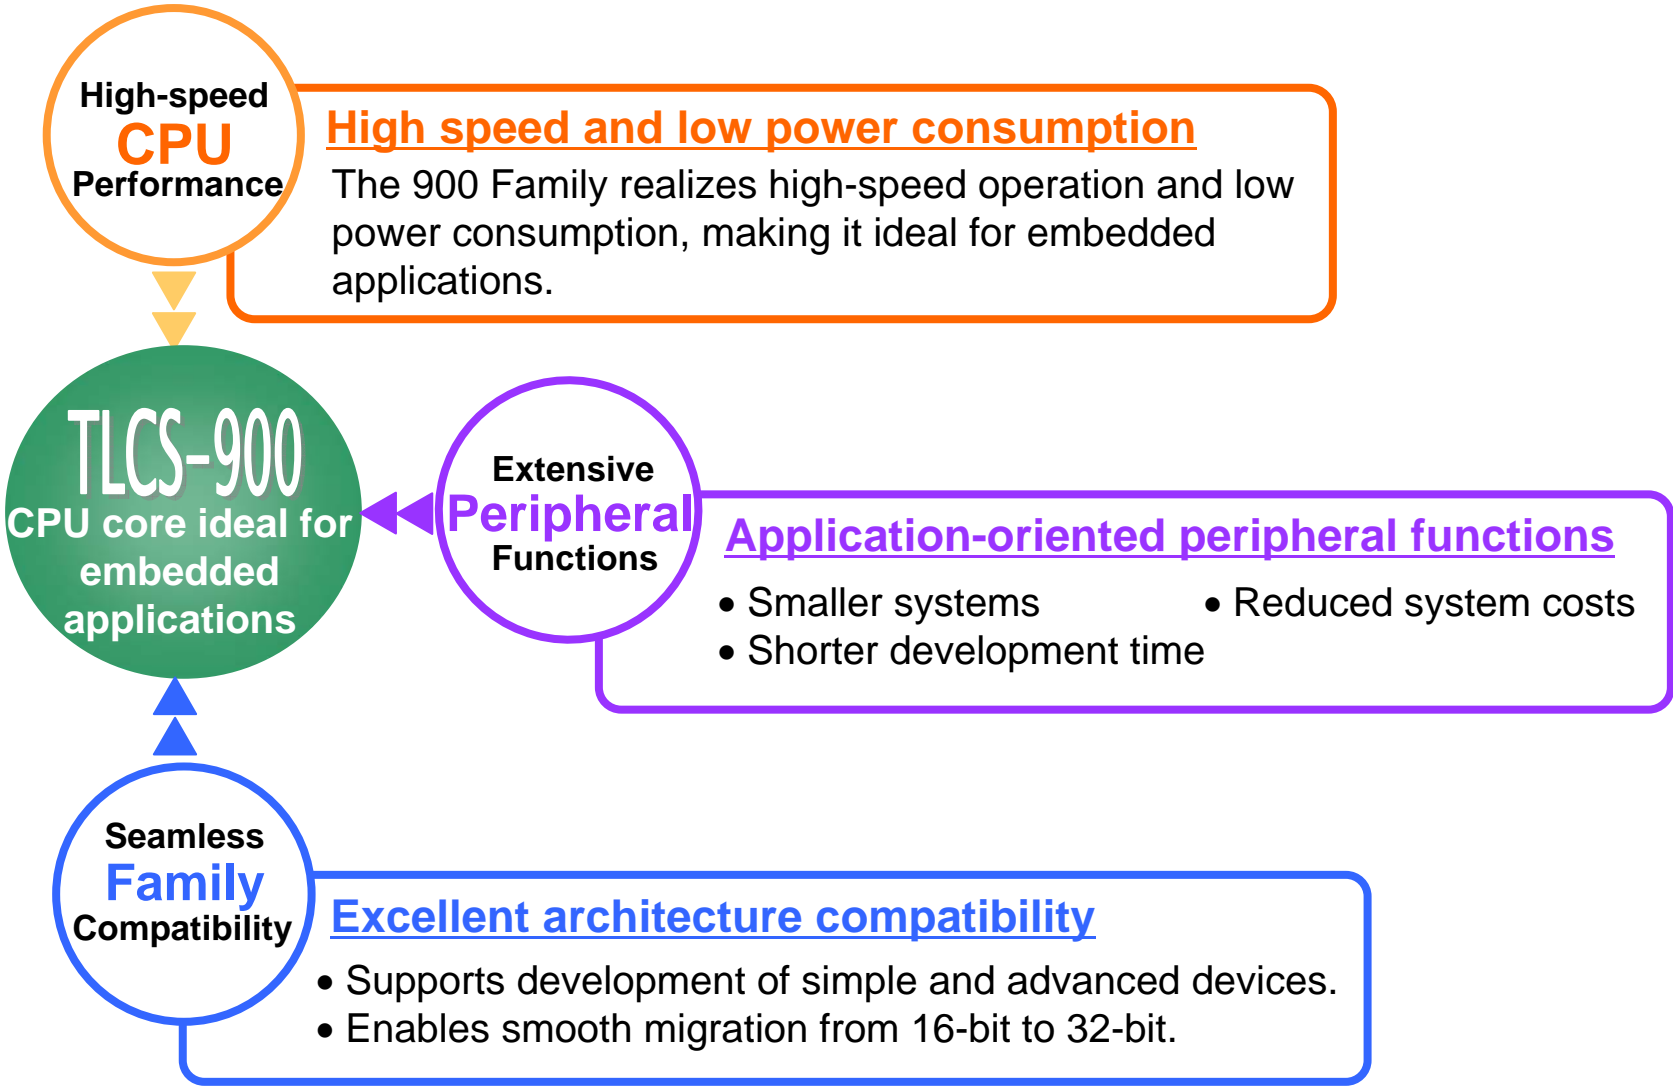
High-speed
CPU
Performance

High speed and low power consumption

The 900 Family realizes high-speed operation and low power consumption, making it ideal for embedded applications.

TLCS-900
CPU core ideal for embedded applications

Extensive
Peripheral
Functions

Application-oriented peripheral functions

• Smaller systems
• Reduced system costs
• Shorter development time

Seamless
Family
Compatibility

Excellent architecture compatibility

• Supports development of simple and advanced devices.
• Enables smooth migration from 16-bit to 32-bit.